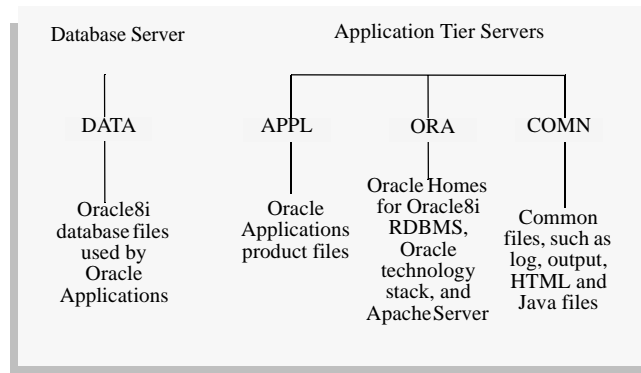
Database Server

Application Tier Servers

DATA

APPL

ORA

COMN

Oracle8i database files used by Oracle Applications

Oracle Applications product files

Oracle Homes for Oracle8i RDBMS, Oracle technology stack, and Apache Server

Common files, such as log, output, HTML and Java files